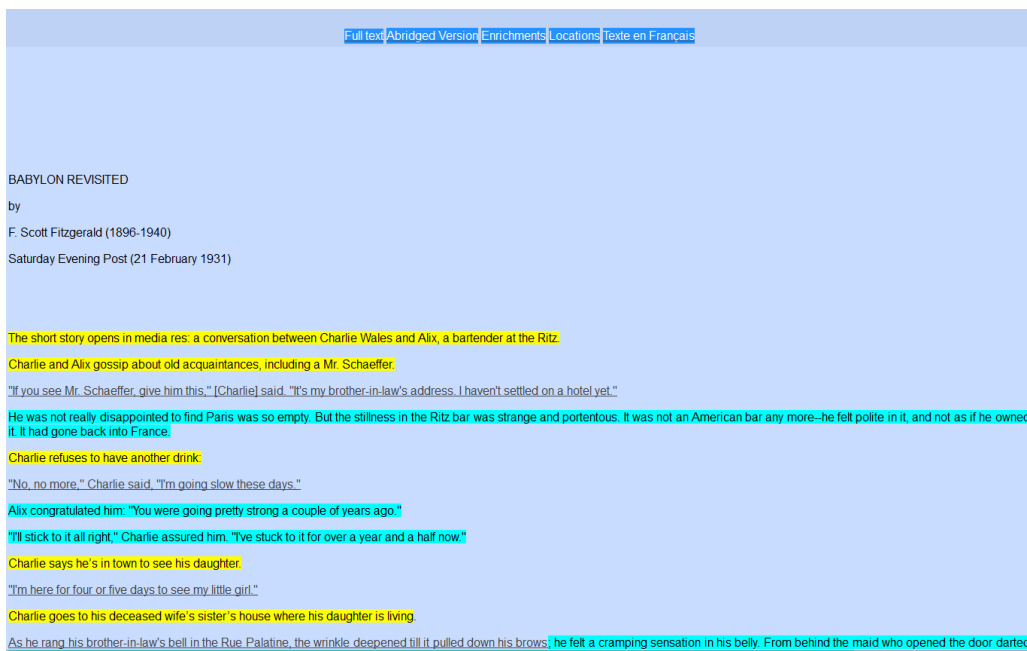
Full text Abridged Version Enrichments Locations Texte en Français

BABYLON REVISITED

by

F. Scott Fitzgerald (1896-1940)

Saturday Evening Post (21 February 1931)

The short story opens in media res: a conversation between Charlie Wales and Alix, a bartender at the Ritz.

Charlie and Alix gossip about old acquaintances, including a Mr. Schaeffer.

"If you see Mr. Schaeffer, give him this," [Charlie] said. "It's my brother-in-law's address. I haven't settled on a hotel yet."

He was not really disappointed to find Paris was so empty. But the stillness in the Ritz bar was strange and portentous. It was not an American bar any more--he felt polite in it, and not as if he owned it. It had gone back into France.

Charlie refuses to have another drink:

"No, no more," Charlie said, "I'm going slow these days."

Alix congratulated him: "You were going pretty strong a couple of years ago."

"I'll stick to it all right," Charlie assured him. "I've stuck to it for over a year and a half now."

Charlie says he's in town to see his daughter.

"I'm here for four or five days to see my little girl."

Charlie goes to his deceased wife's sister's house where his daughter is living.

As he rang his brother-in-law's bell in the Rue Palatine, the wrinkle deepened till it pulled down his brows; he felt a cramping sensation in his belly. From behind the maid who opened the door darted